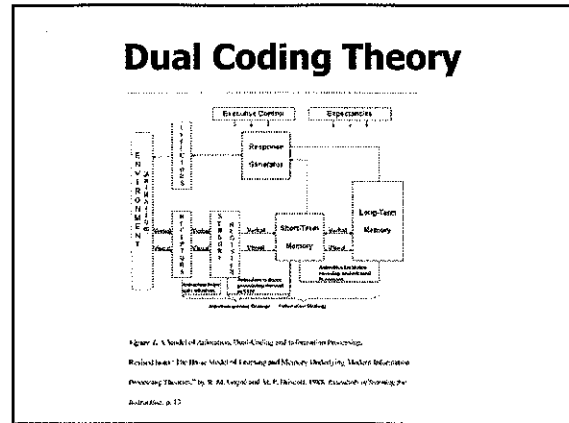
Dual Coding Theory

Executive Control

Expectancies

ENVIRONMENT

ANIMATION

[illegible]

Response Generator

Verbal

Visual

Verbal

Visual

SENSORY REGISTER

Verbal

Visual

Short-Term Memory

Verbal

Visual

Long-Term Memory

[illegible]

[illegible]

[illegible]

Figure 1. A Model of Animation, Dual-Coding and Information Processing.

Redrawn from "The Basic Model of Learning and Memory Underlying Modern Information Processing Theories" by R. M. Gagné and M. P. Driscoll, 1988, Essentials of Learning for Instruction, p. 13